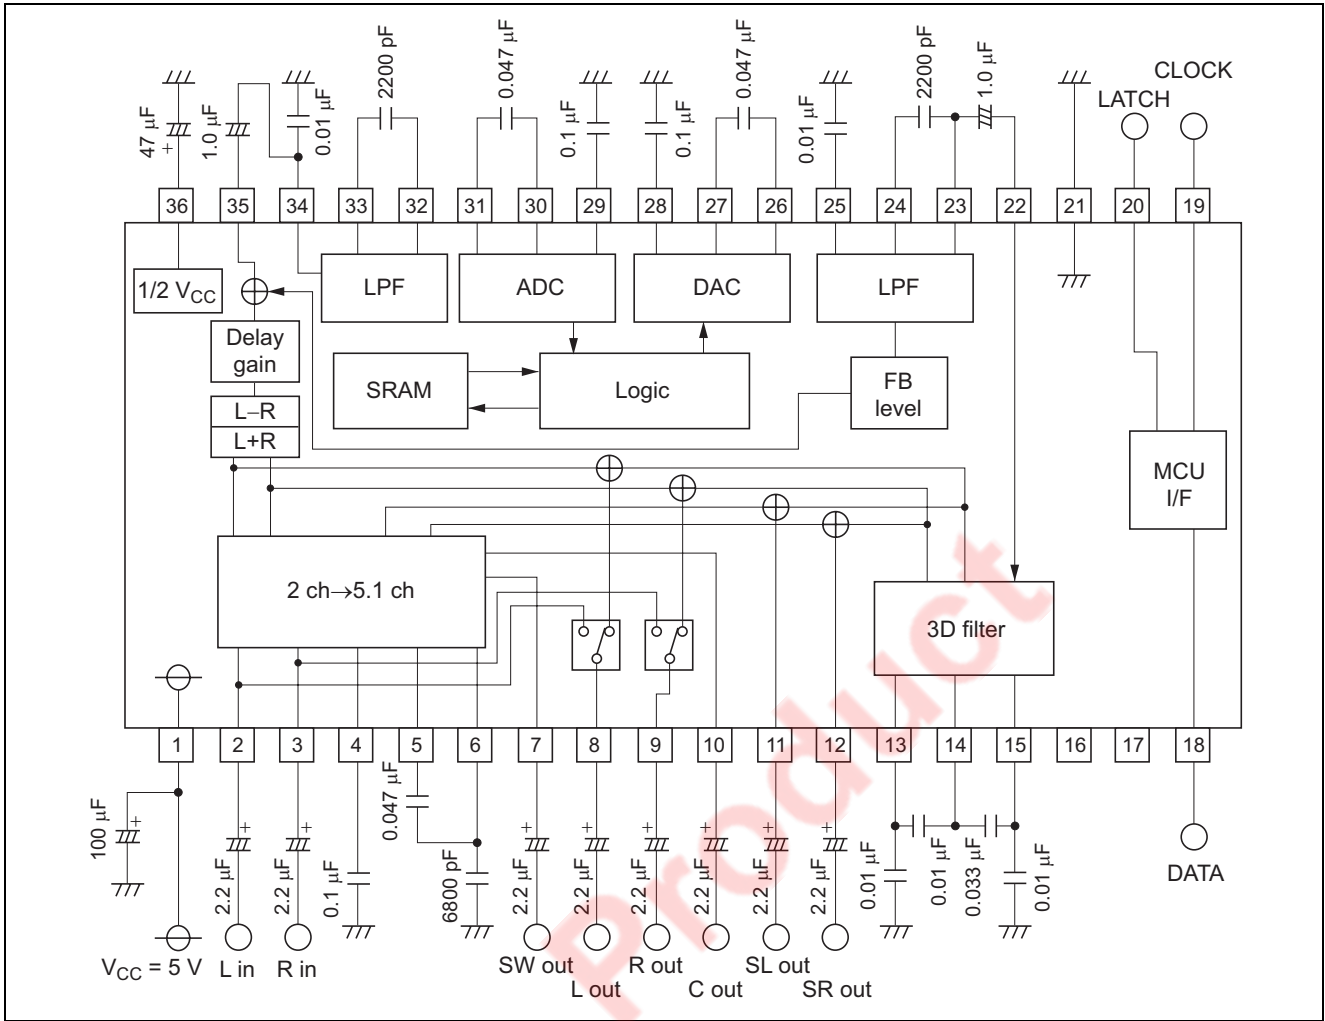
47 μF
1.0 μF
0.01 μF
2200 pF
0.047 μF
0.1 μF
0.1 μF
0.047 μF
0.01 μF
2200 pF
1.0 μF
LATCH
CLOCK

36 35 34 33 32 31 30 29 28 27 26 25 24 23 22 21 20 19

1/2 $V_{CC}$
LPF
ADC
DAC
LPF
Delay gain
SRAM
Logic
FB level
L−R
L+R
MCU I/F
2 ch→5.1 ch
3D filter

1 2 3 4 5 6 7 8 9 10 11 12 13 14 15 16 17 18

100 μF
2.2 μF
2.2 μF
0.1 μF
0.047 μF
6800 pF
2.2 μF
2.2 μF
2.2 μF
2.2 μF
2.2 μF
2.2 μF
0.01 μF
0.01 μF
0.033 μF
0.01 μF

$V_{CC}$ = 5 V
L in
R in
SW out
L out
R out
C out
SL out
SR out
DATA

Product